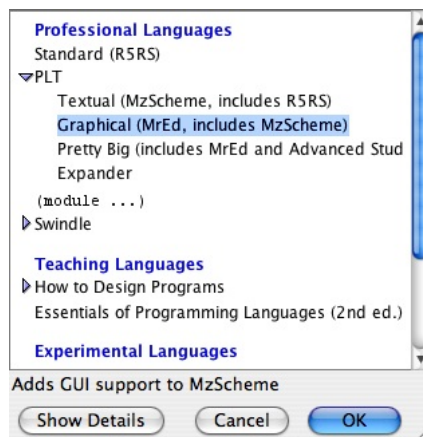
Professional Languages
Standard (R5RS)
PLT
Textual (MzScheme, includes R5RS)
Graphical (MrEd, includes MzScheme)
Pretty Big (includes MrEd and Advanced Stud
Expander
(module ...)
Swindle

Teaching Languages
How to Design Programs
Essentials of Programming Languages (2nd ed.)

Experimental Languages

Adds GUI support to MzScheme

Show Details
Cancel
OK